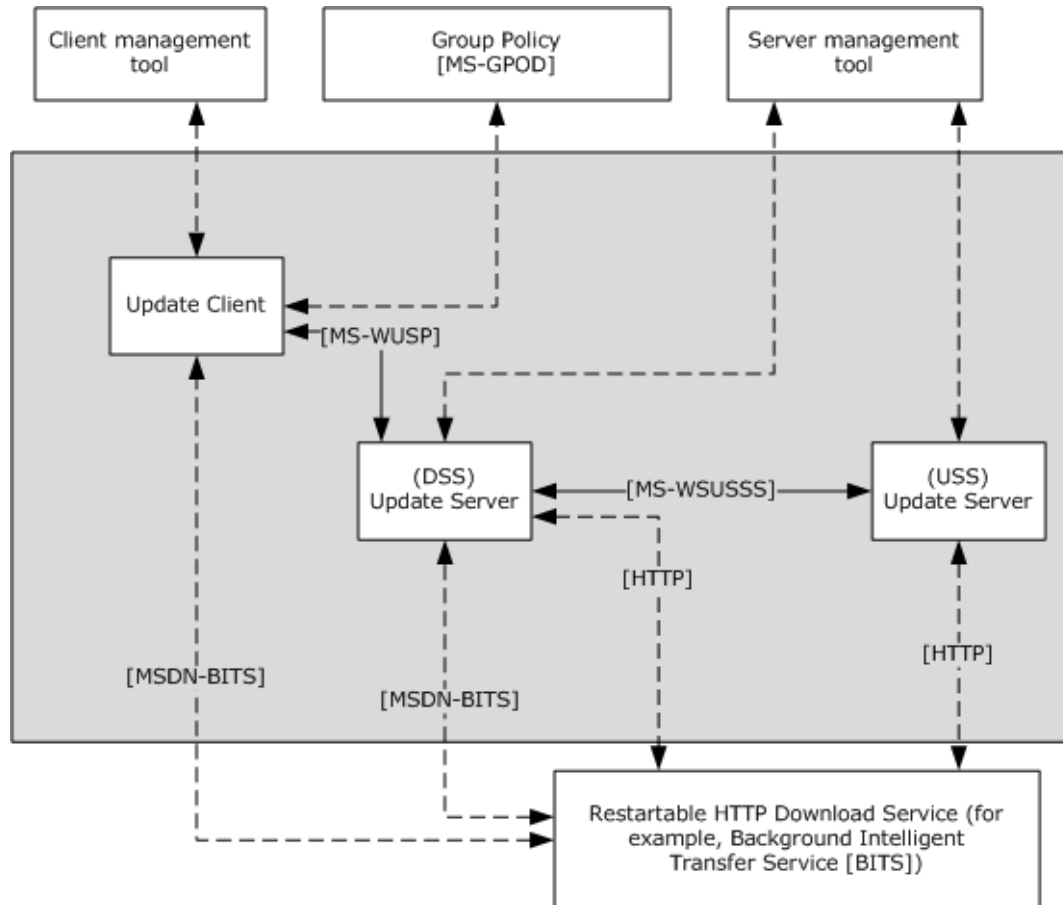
Client management tool

Group Policy [MS-GPOD]

Server management tool

Update Client

[MS-WUSP]

(DSS) Update Server

[MS-WSUSSS]

(USS) Update Server

[HTTP]

[HTTP]

[MSDN-BITS]

[MSDN-BITS]

Restartable HTTP Download Service (for example, Background Intelligent Transfer Service [BITS])